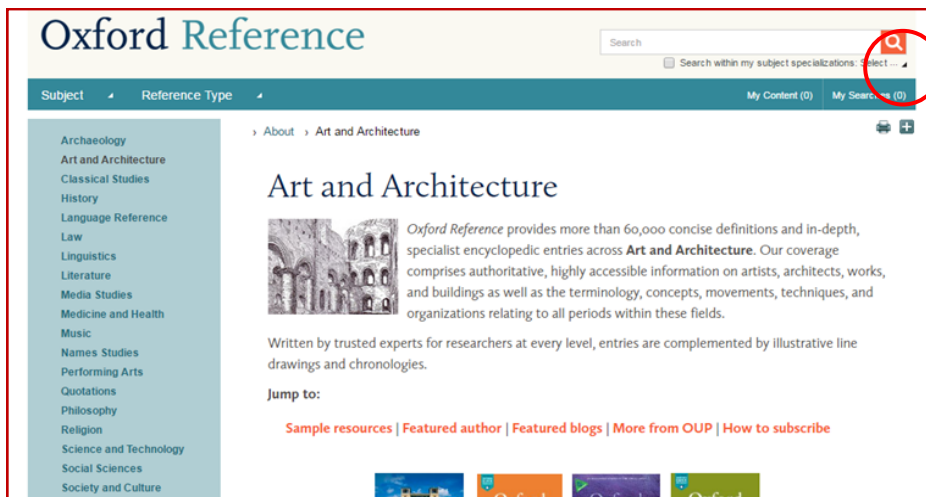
Oxford Reference

Search

Search within my subject specializations: Select ...

Subject

Reference Type

My Content (0)

My Searches (0)

Archaeology
Art and Architecture
Classical Studies
History
Language Reference
Law
Linguistics
Literature
Media Studies
Medicine and Health
Music
Names Studies
Performing Arts
Quotations
Philosophy
Religion
Science and Technology
Social Sciences
Society and Culture

› About › Art and Architecture

Art and Architecture

*Oxford Reference* provides more than 60,000 concise definitions and in-depth, specialist encyclopedic entries across **Art and Architecture**. Our coverage comprises authoritative, highly accessible information on artists, architects, works, and buildings as well as the terminology, concepts, movements, techniques, and organizations relating to all periods within these fields.

Written by trusted experts for researchers at every level, entries are complemented by illustrative line drawings and chronologies.

**Jump to:**

Sample resources | Featured author | Featured blogs | More from OUP | How to subscribe